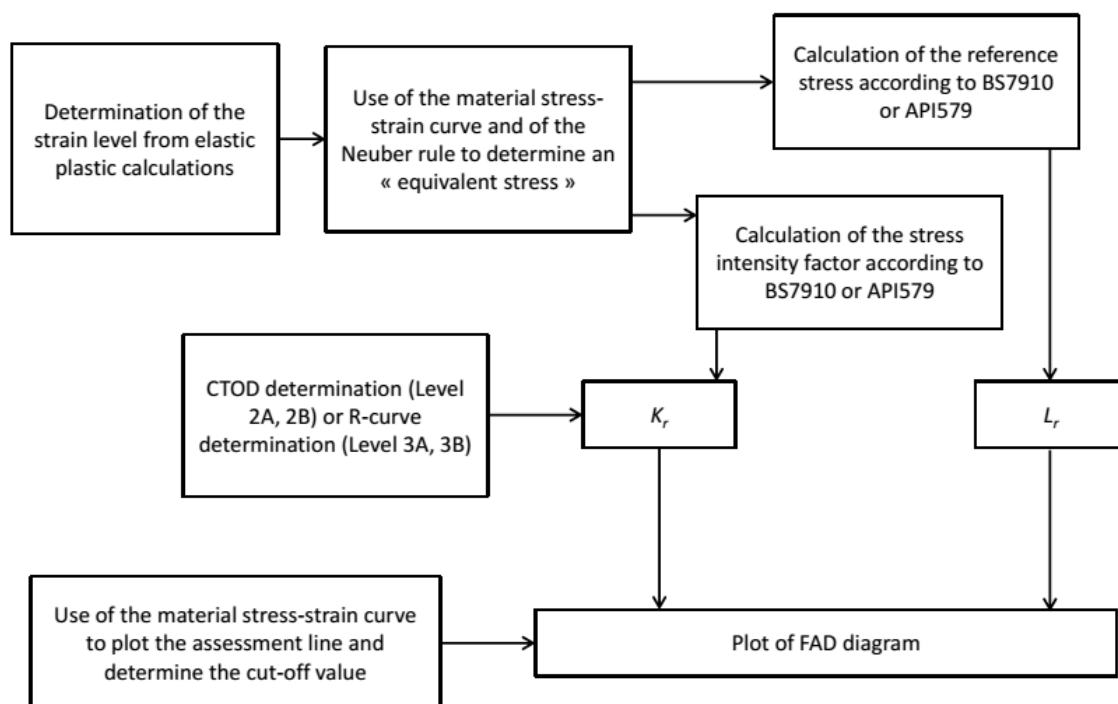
Determination of the strain level from elastic plastic calculations

Use of the material stress-strain curve and of the Neuber rule to determine an « equivalent stress »

Calculation of the reference stress according to BS7910 or API579

Calculation of the stress intensity factor according to BS7910 or API579

CTOD determination (Level 2A, 2B) or R-curve determination (Level 3A, 3B)

$K_r$

$L_r$

Use of the material stress-strain curve to plot the assessment line and determine the cut-off value

Plot of FAD diagram